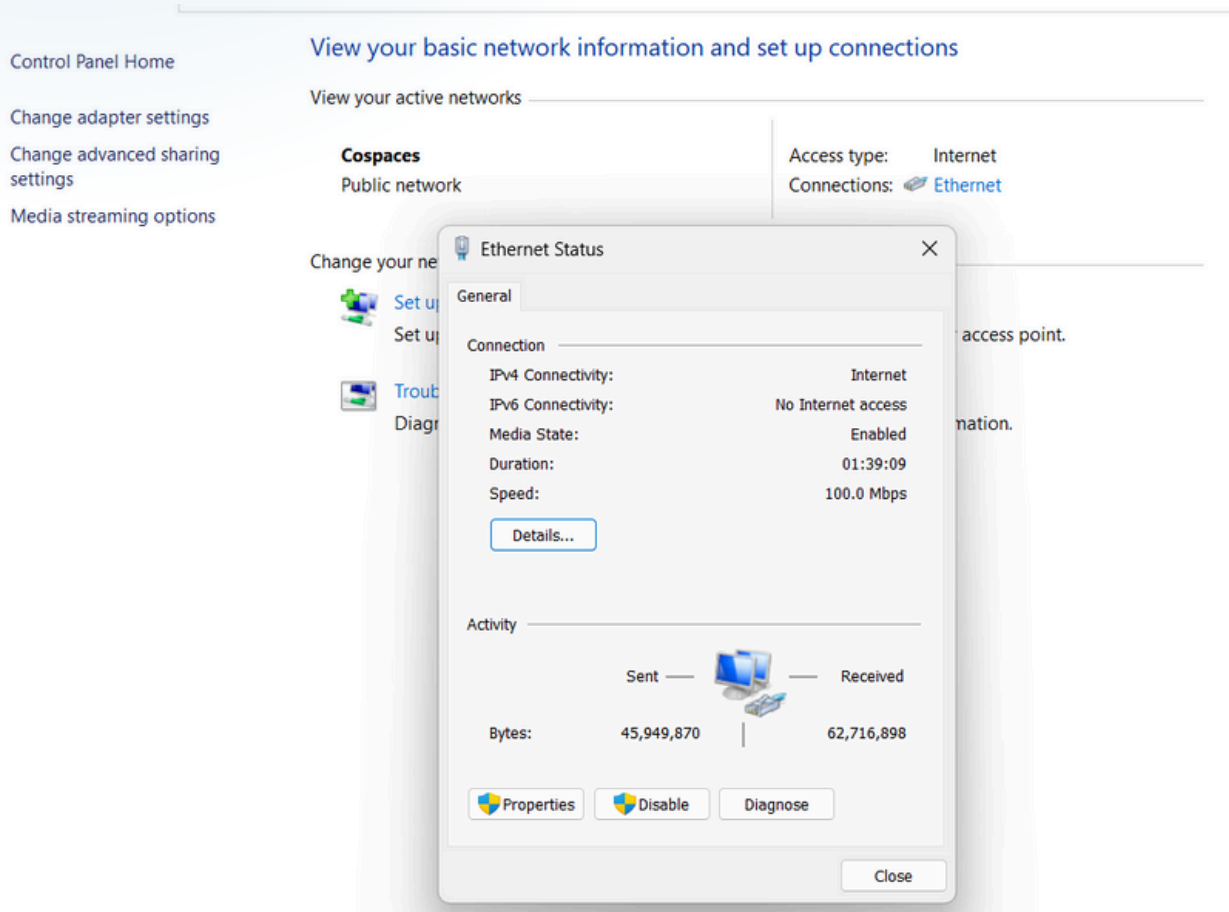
Control Panel Home

Change adapter settings

Change advanced sharing settings

Media streaming options

View your basic network information and set up connections

View your active networks

Cospaces
Public network

Access type: Internet
Connections: Ethernet

Change your ne

Set up
Set up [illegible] access point.

Troub
Diagn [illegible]mation.

Ethernet Status

General

Connection

IPv4 Connectivity: Internet
IPv6 Connectivity: No Internet access
Media State: Enabled
Duration: 01:39:09
Speed: 100.0 Mbps

Details...

Activity

Sent — — Received

Bytes: 45,949,870 | 62,716,898

Properties Disable Diagnose

Close